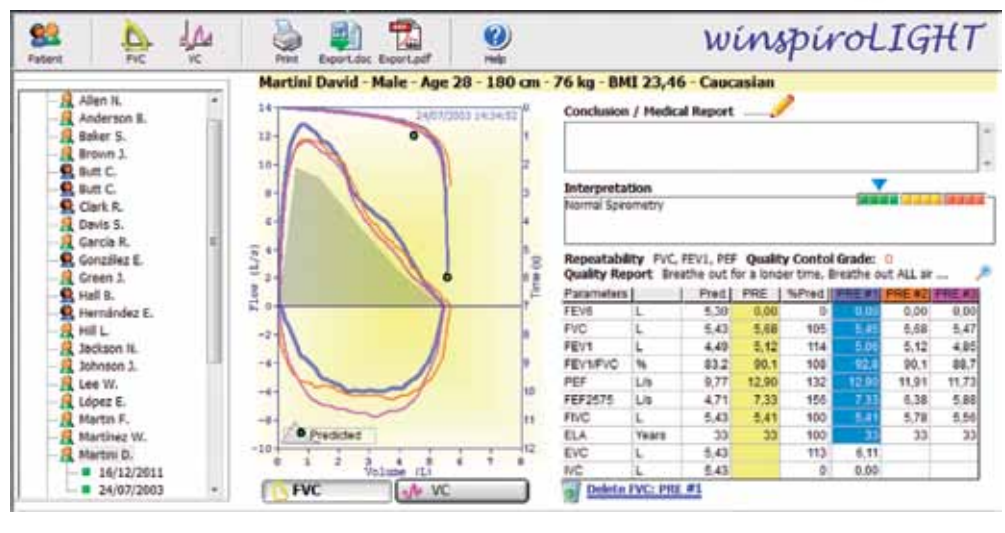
Patient FVC VC Print Export.doc Export.pdf Help

winspiroLIGHT

Martini David - Male - Age 28 - 180 cm - 76 kg - BMI 23,46 - Caucasian

Allen N.
Anderson B.
Baker S.
Brown J.
Butt C.
Butt C.
Clark R.
Davis S.
Garcia R.
González E.
Green J.
Hall B.
Hernández E.
Hill L.
Jackson N.
Johnson J.
Lee W.
López E.
Martin F.
Martínez W.
Martini D.
16/12/2011
24/07/2003

24/07/2003 14:34:52

Flow (L/s)
Time (s)
Volume (L)
Predicted

FVC VC

Conclusion / Medical Report

Interpretation
Normal Spirometry

Repeatability FVC, FEV1, PEF Quality Contol Grade: D
Quality Report Breathe out for a longer time, Breathe out ALL air ...

| Parameters | | Pred | PRE | %Pred | PRE #1 | PRE #2 | PRE #3 |
|---|---|---|---|---|---|---|---|
| FEV6 | L | 5,30 | 0,00 | 0 | 0,00 | 0,00 | 0,00 |
| FVC | L | 5,43 | 5,68 | 105 | 5,45 | 5,68 | 5,47 |
| FEV1 | L | 4,49 | 5,12 | 114 | 5,06 | 5,12 | 4,85 |
| FEV1/FVC | % | 83,2 | 90,1 | 108 | 92,8 | 90,1 | 88,7 |
| PEF | L/s | 9,77 | 12,90 | 132 | 12,90 | 11,91 | 11,73 |
| FEF2575 | L/s | 4,71 | 7,33 | 156 | 7,33 | 6,38 | 5,88 |
| FIVC | L | 5,43 | 5,41 | 100 | 5,41 | 5,78 | 5,56 |
| ELA | Years | 33 | 33 | 100 | 33 | 33 | 33 |
| EVC | L | 5,43 | | 113 | 6,11 | | |
| IVC | L | 5,43 | | 0 | 0,00 | | |

Delete FVC: PRE #1